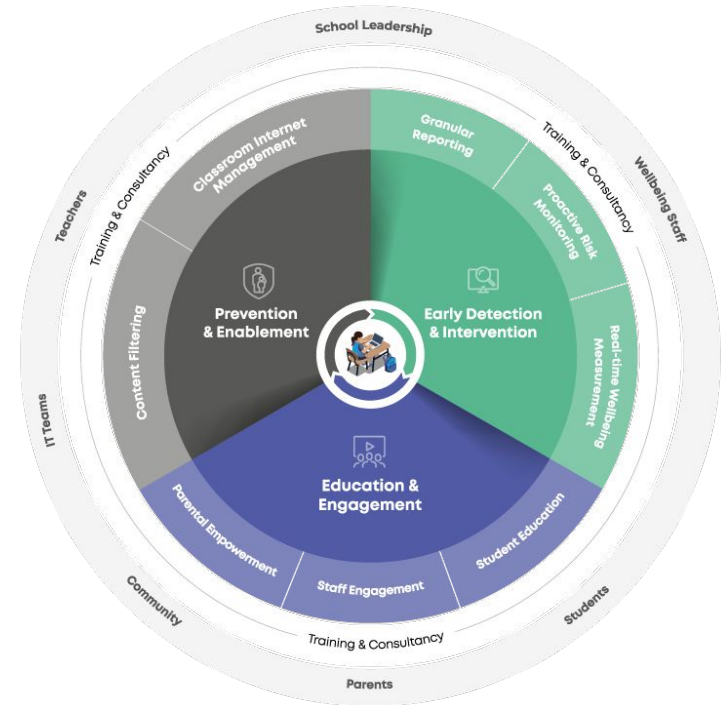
School Leadership

Wellbeing Staff

Students

Parents

Community

IT Teams

Teachers

Training & Consultancy

Training & Consultancy

Training & Consultancy

Classroom Internet Management

Content Filtering

Prevention & Enablement

Granular Reporting

Proactive Risk Monitoring

Real-time Wellbeing Measurement

Early Detection & Intervention

Education & Engagement

Parental Empowerment

Staff Engagement

Student Education